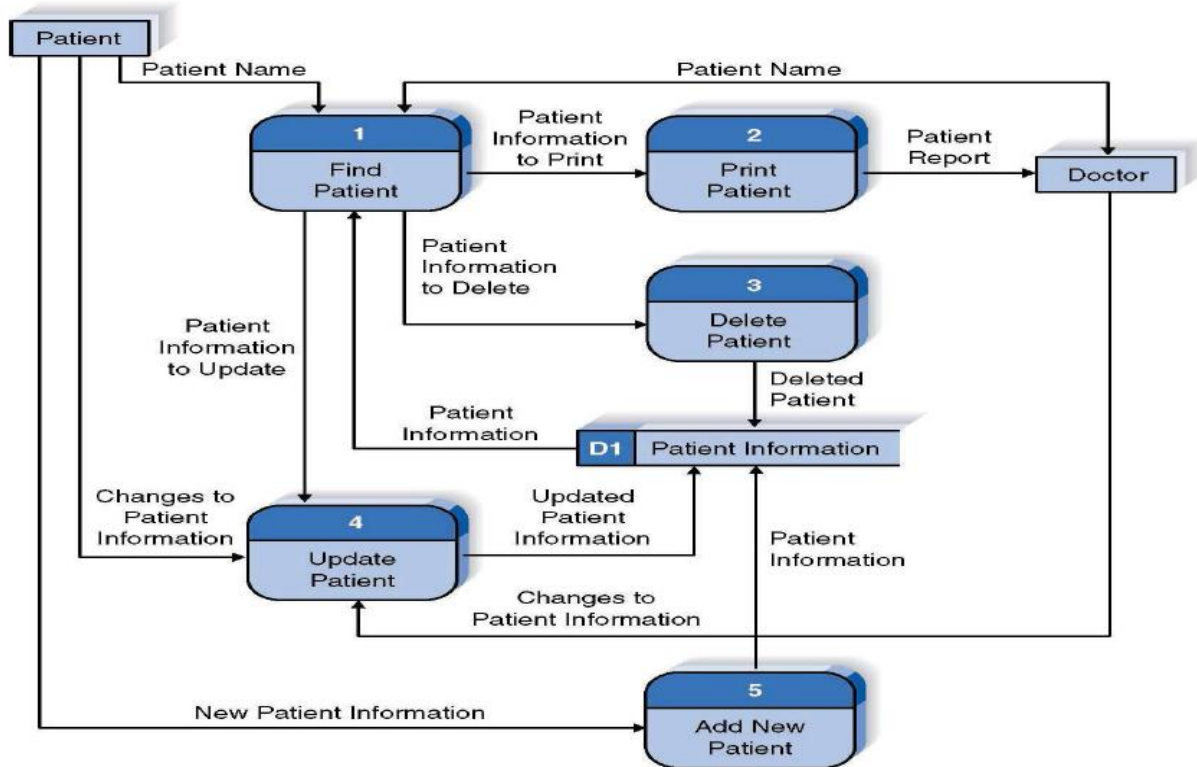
Patient

Patient Name

Patient Name

1
Find Patient

Patient Information to Print

2
Print Patient

Patient Report

Doctor

Patient Information to Delete

3
Delete Patient

Patient Information to Update

Deleted Patient

Patient Information

D1 Patient Information

Changes to Patient Information

Updated Patient Information

4
Update Patient

Patient Information

Changes to Patient Information

New Patient Information

5
Add New Patient